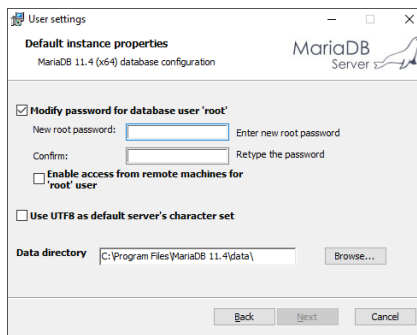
User settings

Default instance properties

MariaDB 11.4 (x64) database configuration

MariaDB Server

☑ Modify password for database user 'root'

New root password: Enter new root password

Confirm: Retype the password

☐ Enable access from remote machines for 'root' user

☐ Use UTF8 as default server's character set

Data directory C:\Program Files\MariaDB 11.4\data\ Browse...

Back Next Cancel